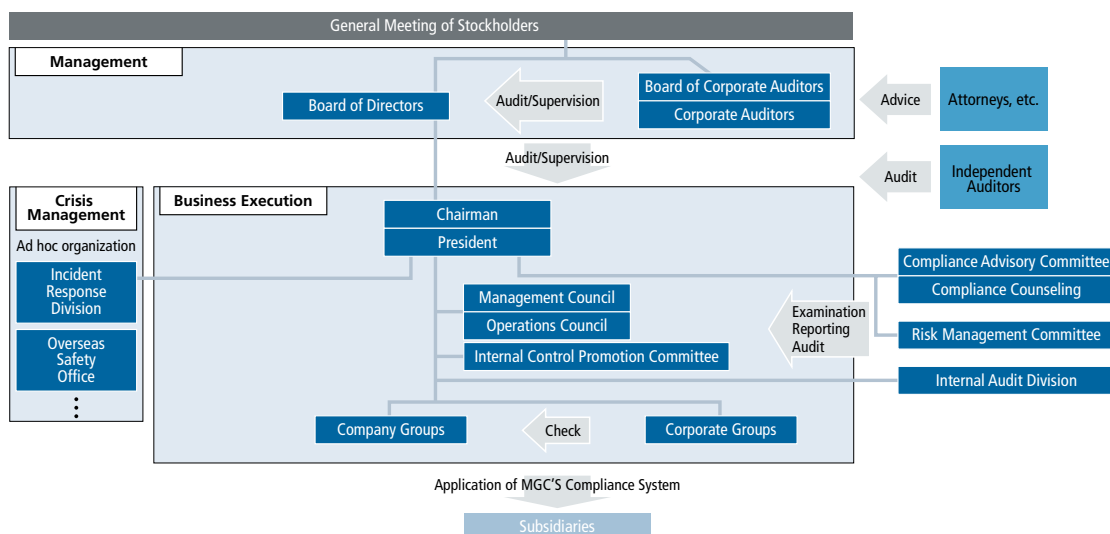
General Meeting of Stockholders

Management

Board of Directors

Audit/Supervision

Board of Corporate Auditors

Corporate Auditors

Advice

Attorneys, etc.

Audit/Supervision

Audit

Independent Auditors

Crisis Management

Ad hoc organization

Incident Response Division

Overseas Safety Office

⋮

Business Execution

Chairman

President

Compliance Advisory Committee

Compliance Counseling

Management Council

Operations Council

Internal Control Promotion Committee

Examination Reporting Audit

Risk Management Committee

Internal Audit Division

Company Groups

Check

Corporate Groups

Application of MGC'S Compliance System

Subsidiaries